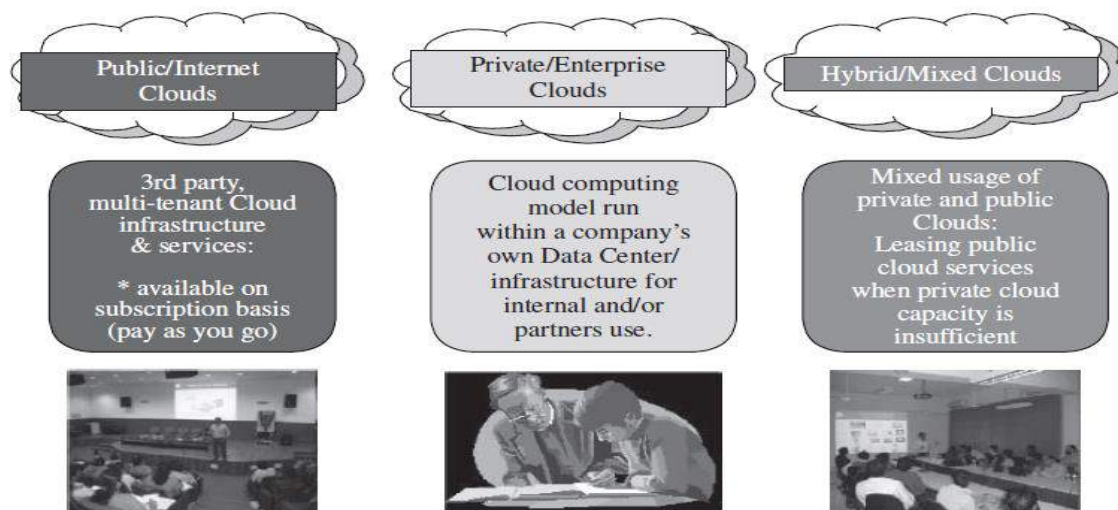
Public/Internet Clouds

Private/Enterprise Clouds

Hybrid/Mixed Clouds

3rd party, multi-tenant Cloud infrastructure & services:

* available on subscription basis (pay as you go)

Cloud computing model run within a company's own Data Center/ infrastructure for internal and/or partners use.

Mixed usage of private and public Clouds: Leasing public cloud services when private cloud capacity is insufficient